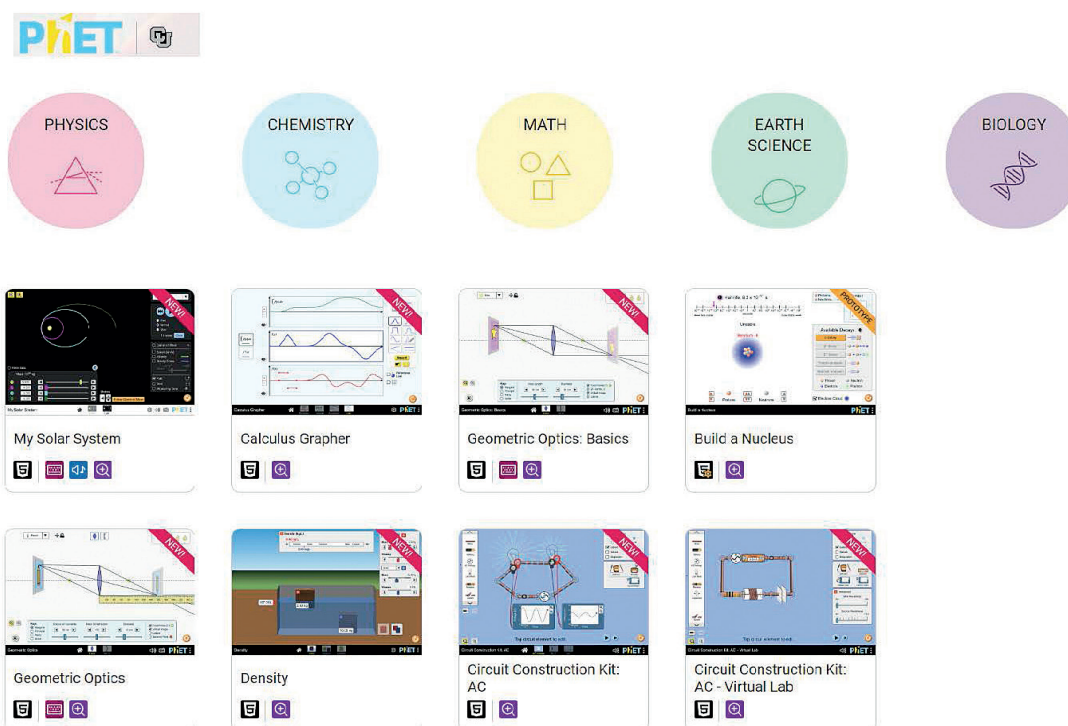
PhET

PHYSICS

CHEMISTRY

MATH

EARTH SCIENCE

BIOLOGY

NEW!
My Solar System

NEW!
Calculus Grapher

NEW!
Geometric Optics: Basics

PROTOTYPE
Build a Nucleus

NEW!
Geometric Optics

NEW!
Density

NEW!
Circuit Construction Kit: AC

NEW!
Circuit Construction Kit: AC - Virtual Lab